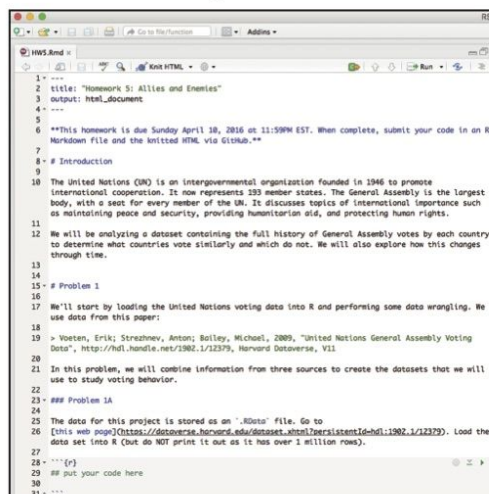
R5

Go to file/function

Addins

HW5.Rmd

Knit HTML

Run

1 ---
2 title: "Homework 5: Allies and Enemies"
3 output: html_document
4 ---
5
6 **This homework is due Sunday April 10, 2016 at 11:59PM EST. When complete, submit your code in an R Markdown file and the knitted HTML via GitHub.**
7
8 # Introduction
9
10 The United Nations (UN) is an intergovernmental organization founded in 1946 to promote international cooperation. It now represents 193 member states. The General Assembly is the largest body, with a seat for every member of the UN. It discusses topics of international importance such as maintaining peace and security, providing humanitarian aid, and protecting human rights.
11
12 We will be analyzing a dataset containing the full history of General Assembly votes by each country to determine what countries vote similarly and which do not. We will also explore how this changes through time.
13
14
15 # Problem 1
16
17 We'll start by loading the United Nations voting data into R and performing some data wrangling. We use data from this paper:
18
19 > Voeten, Erik; Strezhnev, Anton; Bailey, Michael, 2009, "United Nations General Assembly Voting Data", http://hdl.handle.net/1902.1/12379, Harvard Dataverse, V11
20
21 In this problem, we will combine information from three sources to create the datasets that we will use to study voting behavior.
22
23 ### Problem 1A
24
25 The data for this project is stored as an `.RData` file. Go to
26 [this web page](https://dataverse.harvard.edu/dataset.xhtml?persistentId=hdl:1902.1/12379). Load the data set into R (but do NOT print it out as it has over 1 million rows).
27
28 ```{r}
29 ## put your code here
30
31 ```